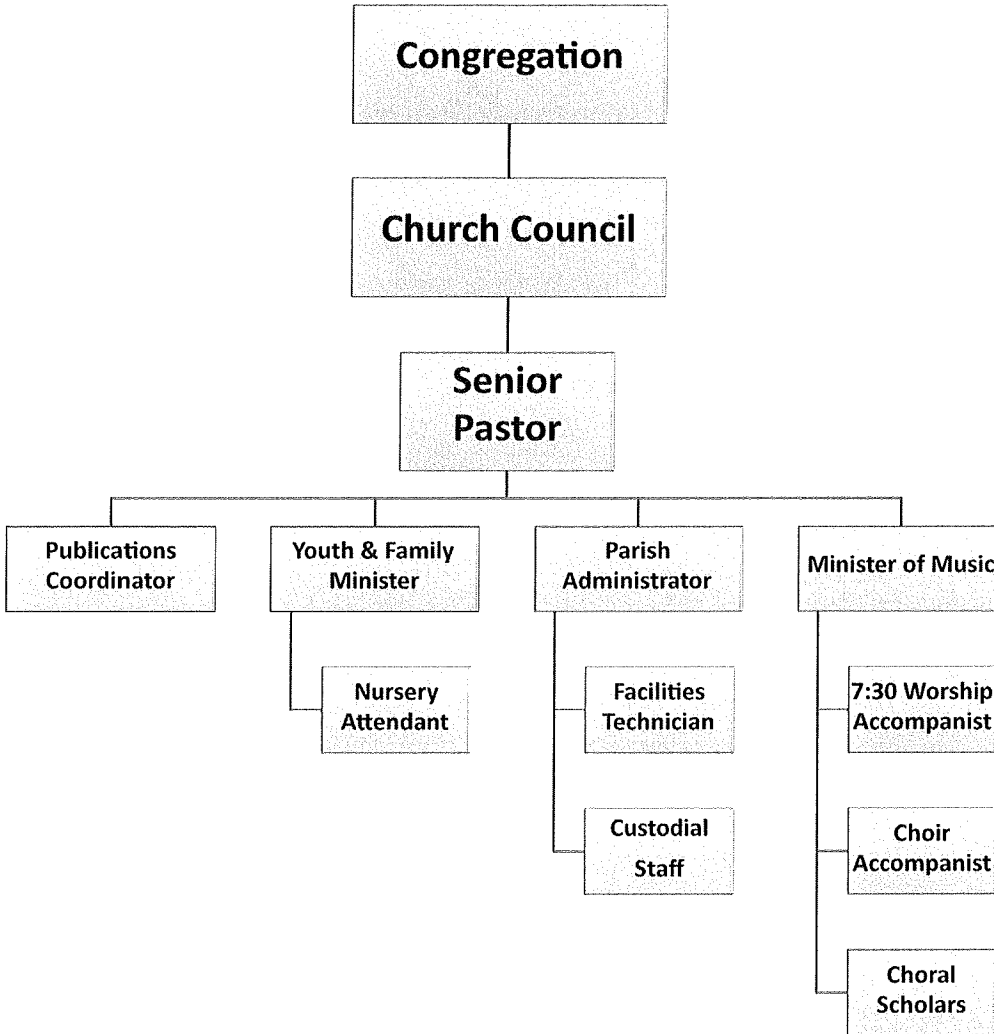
Congregation

Church Council

Senior Pastor

Publications Coordinator

Youth & Family Minister

Nursery Attendant

Parish Administrator

Facilities Technician

Custodial Staff

Minister of Music

7:30 Worship Accompanist

Choir Accompanist

Choral Scholars